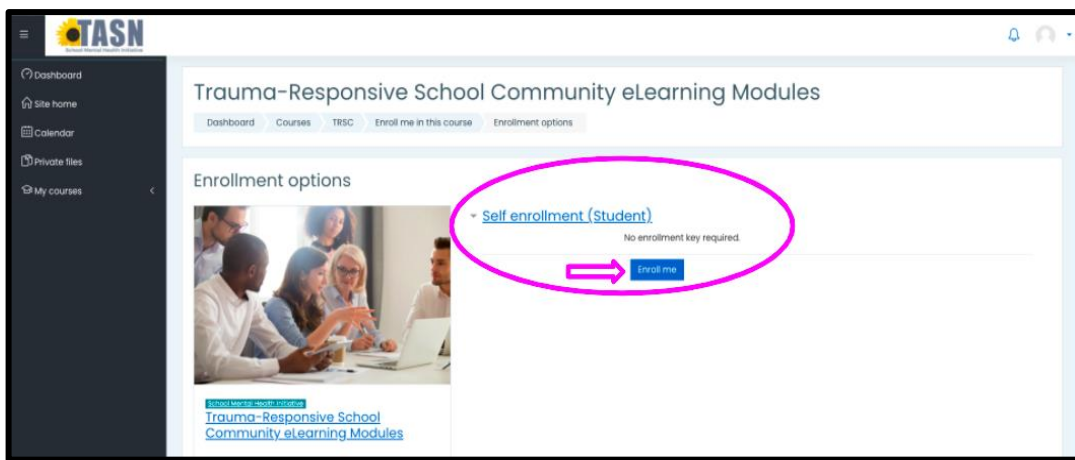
TASN
School Mental Health Initiative

Dashboard
Site home
Calendar
Private files
My courses

Trauma-Responsive School Community eLearning Modules

Dashboard Courses TRSC Enroll me in this course Enrollment options

Enrollment options

Self enrollment (Student)

No enrollment key required.

Enroll me

School Mental Health Initiative
Trauma-Responsive School Community eLearning Modules